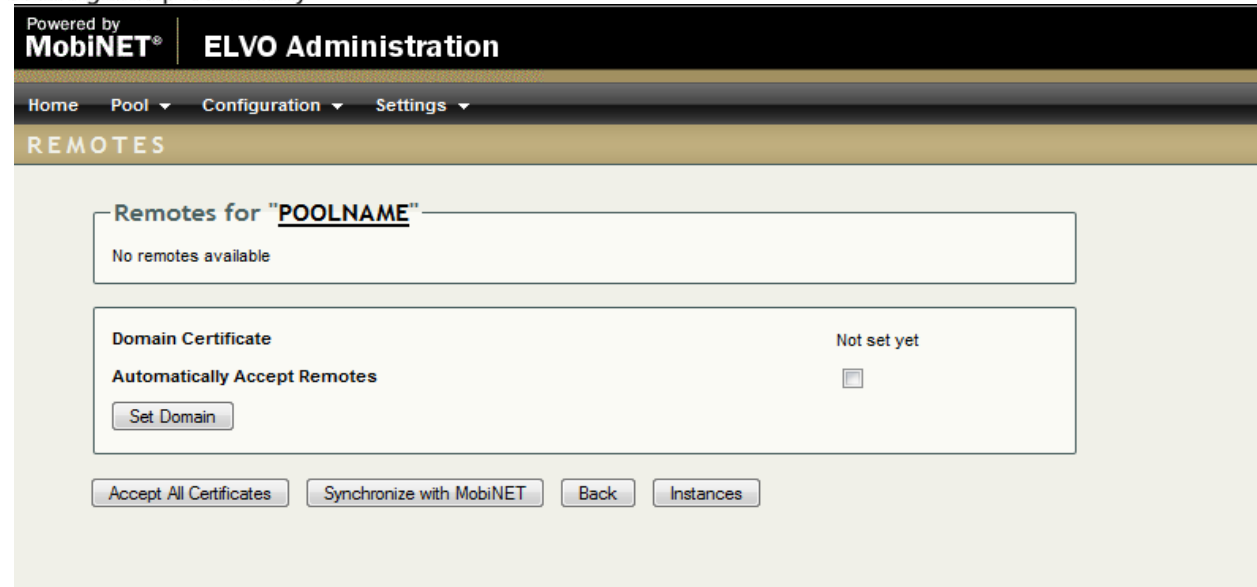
Powered by MobiNET® ELVO Administration

Home Pool ▾ Configuration ▾ Settings ▾

REMOTES

Remotes for "POOLNAME"

No remotes available

Domain Certificate Not set yet

Automatically Accept Remotes

Set Domain

Accept All Certificates Synchronize with MobiNET Back Instances